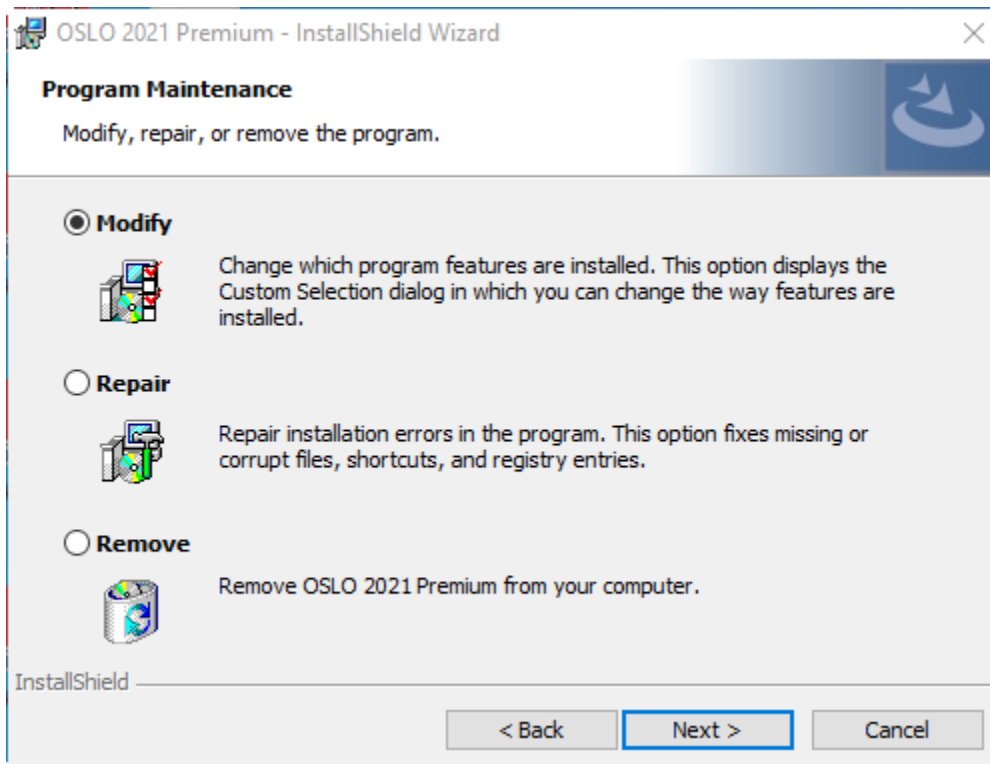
OSLO 2021 Premium - InstallShield Wizard

Program Maintenance

Modify, repair, or remove the program.

Modify

Change which program features are installed. This option displays the Custom Selection dialog in which you can change the way features are installed.

Repair

Repair installation errors in the program. This option fixes missing or corrupt files, shortcuts, and registry entries.

Remove

Remove OSLO 2021 Premium from your computer.

InstallShield

< Back

Next >

Cancel